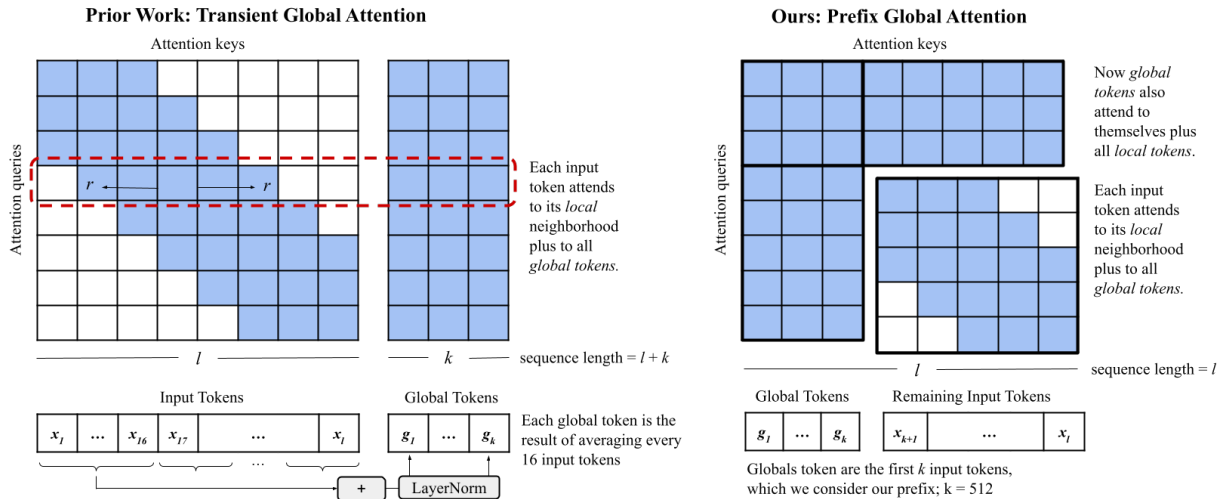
Prior Work: Transient Global Attention

Attention keys

Attention queries

$r$ $r$

Each input token attends to its *local* neighborhood plus to all *global tokens.*

$l$

$k$

sequence length = $l + k$

Input Tokens

| $x_1$ | … | $x_{16}$ | $x_{17}$ | … | $x_l$ |
|---|---|---|---|---|---|

…

Global Tokens

| $g_1$ | … | $g_k$ |
|---|---|---|

Each global token is the result of averaging every 16 input tokens

+

LayerNorm

Ours: Prefix Global Attention

Attention keys

Attention queries

Now *global tokens* also attend to themselves plus all *local tokens*.

Each input token attends to its *local* neighborhood plus to all *global tokens.*

$l$

sequence length = $l$

Global Tokens

| $g_1$ | … | $g_k$ |
|---|---|---|

Remaining Input Tokens

| $x_{k+1}$ | … | $x_l$ |
|---|---|---|

Globals token are the first $k$ input tokens, which we consider our prefix; k = 512